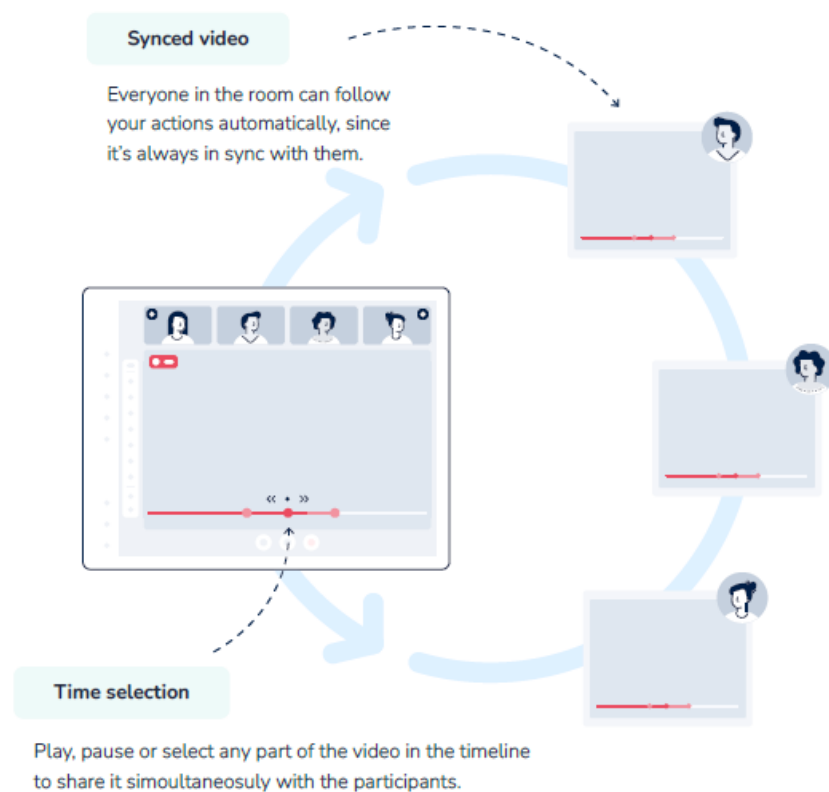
Synced video

Everyone in the room can follow your actions automatically, since it's always in sync with them.

« • »

Time selection

Play, pause or select any part of the video in the timeline to share it simoultaneosuly with the participants.